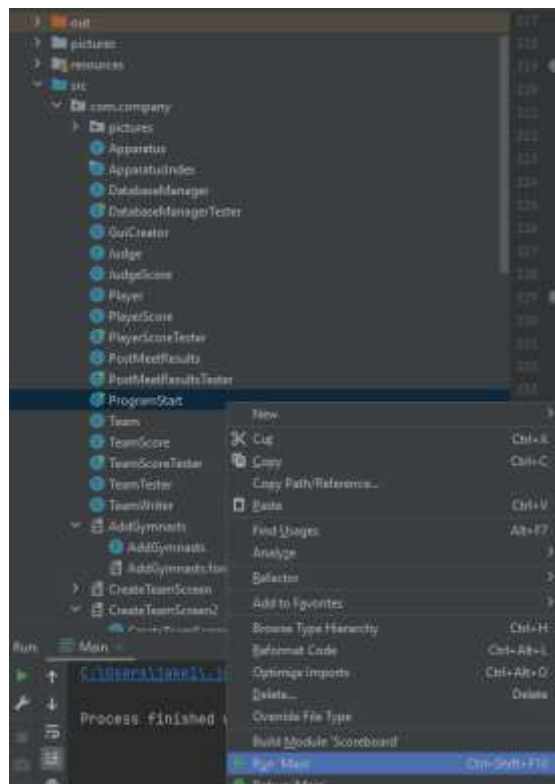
out
pictures
resources
src
com.company
pictures
Apparatus
ApparatusIndex
DatabaseManager
DatabaseManagerTester
GuiCreator
Judge
JudgeScore
Player
PlayerScore
PlayerScoreTester
PostMeetResults
PostMeetResultsTester
ProgramStart
Team
TeamScore
TeamScoreTester
TeamTester
TeamWriter
AddGymnasts
AddGymnasts
AddGymnasts.for
CreateTeamScreen
CreateTeamScreen2

Run: Main
C:\Users\jake1\
Process finished

New
Cut Ctrl+X
Copy Ctrl+C
Copy Path/Reference...
Paste Ctrl+V
Find Usages Alt+F7
Analyze
Refactor
Add to Favorites
Browse Type Hierarchy Ctrl+H
Reformat Code Ctrl+Alt+L
Optimize Imports Ctrl+Alt+O
Delete... Delete
Override File Type
Build Module 'Scoreboard'
Run 'Main' Ctrl+Shift+F10
Debug 'Main'

117
118
119
120
121
122
123
124
125
126
127
128
129
130
131
132
133